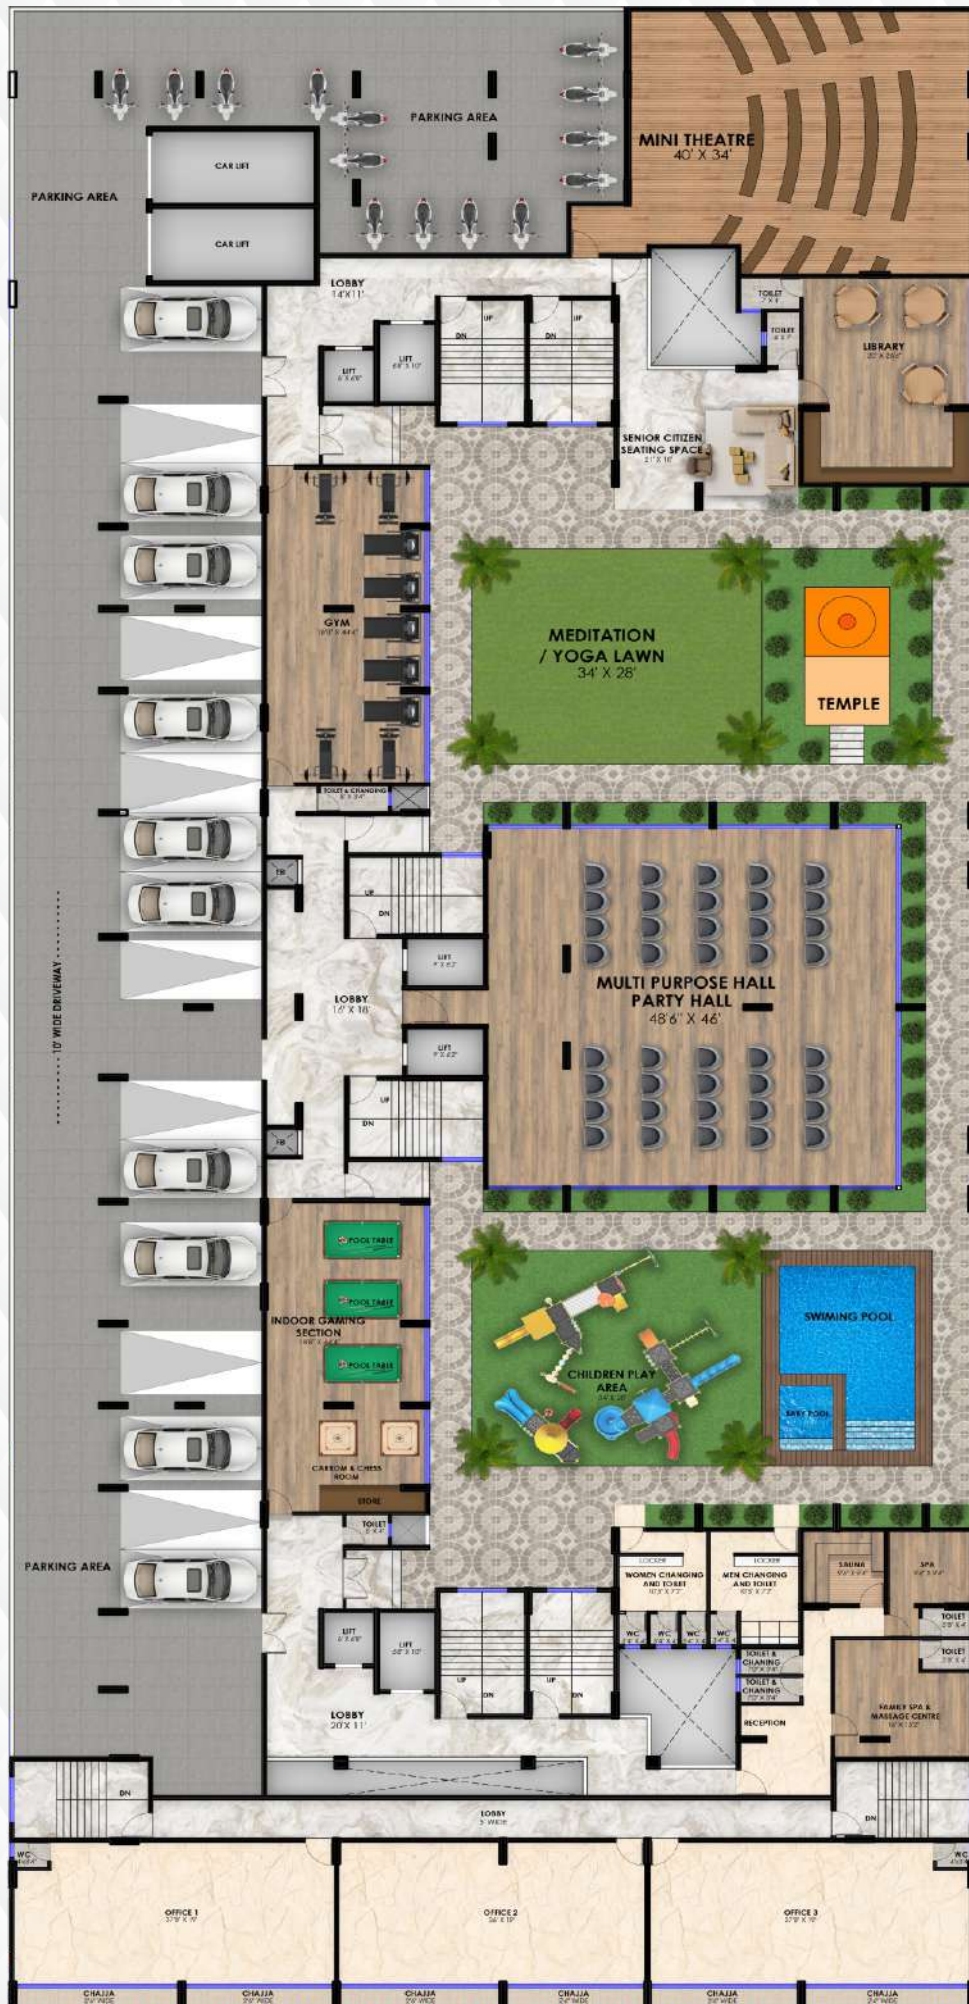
PARKING AREA

MINI THEATRE
40' X 34'

CAR LIFT

CAR LIFT

PARKING AREA

LOBBY
14'X11'

LIFT
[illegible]

LIFT
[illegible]

DN

UP

DN

UP

TOILET
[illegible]

TOILET
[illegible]

LIBRARY
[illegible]

SENIOR CITIZEN
SEATING SPACE
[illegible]

GYM
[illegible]

MEDITATION
/ YOGA LAWN
34' X 28'

TEMPLE

TOILET & CHANGING
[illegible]

FB

UP

DN

LIFT
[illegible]

LOBBY
16'X16'

MULTI PURPOSE HALL
PARTY HALL
48'6" X 46'

LIFT
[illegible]

UP

DN

FB

10' WIDE DRIVEWAY

POOL TABLE

POOL TABLE

POOL TABLE

INDOOR GAMING
SECTION
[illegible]

CHILDREN PLAY
AREA
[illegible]

SWIMING POOL

BABY POOL

CARROM & CHESS
ROOM

STORE

TOILET
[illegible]

PARKING AREA

LOCKER

LOCKER

WOMEN CHANGING
AND TOILET
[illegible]

MEN CHANGING
AND TOILET
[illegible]

SAUNA
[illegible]

SPA
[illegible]

TOILET
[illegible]

TOILET
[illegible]

WC

WC

WC

WC

TOILET &
CHANING
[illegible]

TOILET &
CHANING
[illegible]

FAMILY SPA &
MASSAGE CENTRE
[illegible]

RECEPTION

LIFT
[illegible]

LIFT
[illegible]

UP

DN

UP

DN

LOBBY
20'X11'

DN

LOBBY
5' WIDE

DN

WC
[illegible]

WC
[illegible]

OFFICE 1
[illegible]

OFFICE 2
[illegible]

OFFICE 3
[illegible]

CHAJJA
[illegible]

CHAJJA
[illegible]

CHAJJA
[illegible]

CHAJJA
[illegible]

CHAJJA
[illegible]

CHAJJA
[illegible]